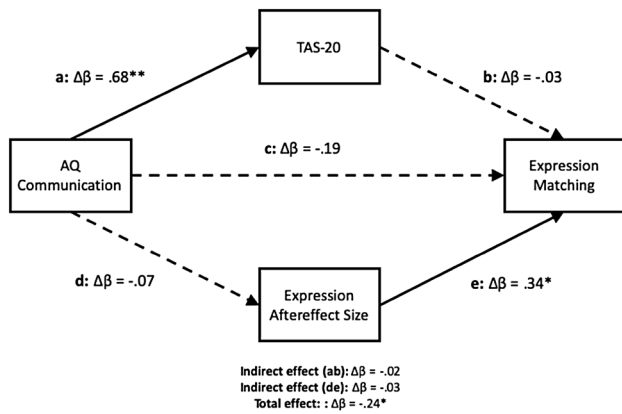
TAS-20

a: Δβ = .68**

b: Δβ = -.03

AQ Communication

c: Δβ = -.19

Expression Matching

d: Δβ = -.07

Expression Aftereffect Size

e: Δβ = .34*

Indirect effect (ab): Δβ = -.02
Indirect effect (de): Δβ = -.03
Total effect: : Δβ = -.24*